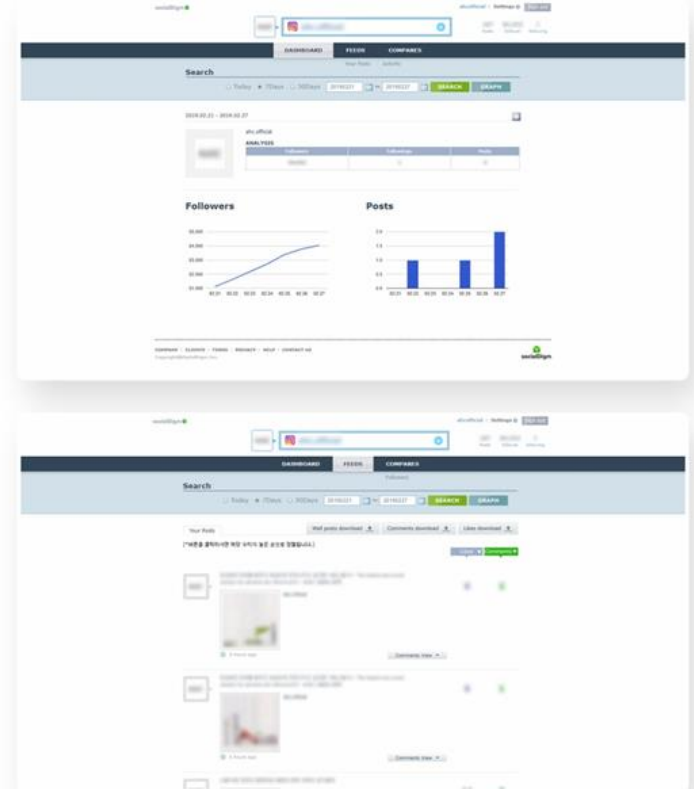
socialdigm

DASHBOARD FEEDS COMPARES

Your Posts Activity

Search

Today 7Days 30Days 2019.02.21 ~ 2019.02.27 SEARCH GRAPH

2019.02.21 ~ 2019.02.27

ahc.official

ANALYSIS

| Followers | Followings | Posts |
|---|---|---|
| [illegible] | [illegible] | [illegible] |

Followers

Posts

02.21 02.22 02.23 02.24 02.25 02.26 02.27

02.21 02.22 02.23 02.24 02.25 02.26 02.27

COMPANY · CLIENTS · TERMS · PRIVACY · HELP · CONTACT US

socialdigm

socialdigm

DASHBOARD FEEDS COMPARES

Followers

Search

Today 7Days 30Days 2019.02.21 ~ 2019.02.27 SEARCH GRAPH

Your Posts

Wall posts download Comments download Likes download

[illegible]

Likes Comments

Comments View

Comments View